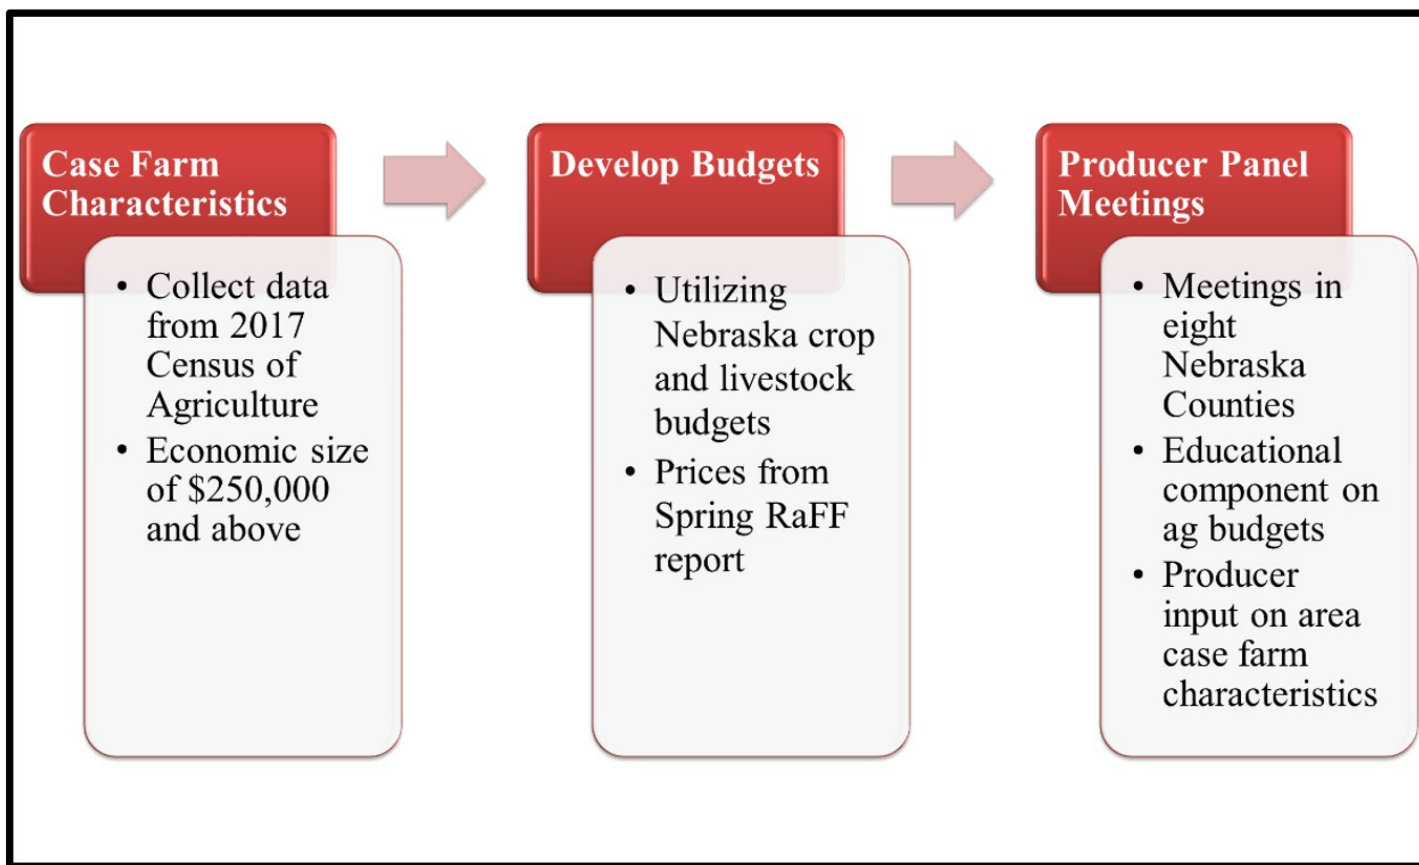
Case Farm Characteristics

- Collect data from 2017 Census of Agriculture
- Economic size of \$250,000 and above

Develop Budgets

- Utilizing Nebraska crop and livestock budgets
- Prices from Spring RaFF report

Producer Panel Meetings

- Meetings in eight Nebraska Counties
- Educational component on ag budgets
- Producer input on area case farm characteristics